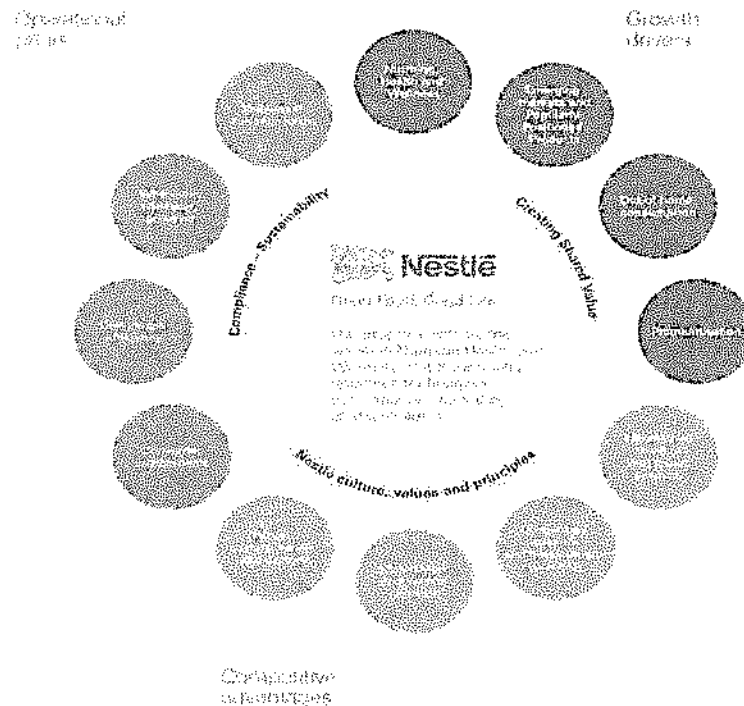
Operational pillars

Growth drivers

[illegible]

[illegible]

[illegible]

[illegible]

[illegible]

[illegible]

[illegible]

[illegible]

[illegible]

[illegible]

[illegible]

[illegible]

Compliance – Sustainability

Creating Shared Value

Nestlé

Good Food, Good Life

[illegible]

Nestlé culture, values and principles

Competitive advantages